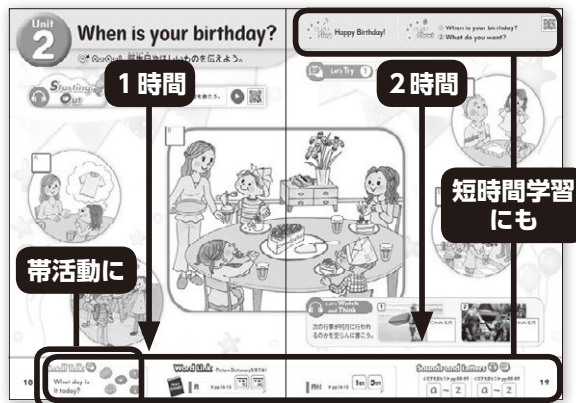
Unit 2 When is your birthday?

Goal 誕生日やほしいものを伝えよう。

Starting Out

1 時間

Happy Birthday!

Goal ① When is your birthday? ② What do you want?

Let's Try 1

2 時間

短時間学習にも

帯活動に

Let's Watch and Think

次の行事が何月に行われるかを登場人物に聞こう。

Small Talk

What day is it today?

Word Link

Sounds and Letters

a ~ z

a ~ z

10

11